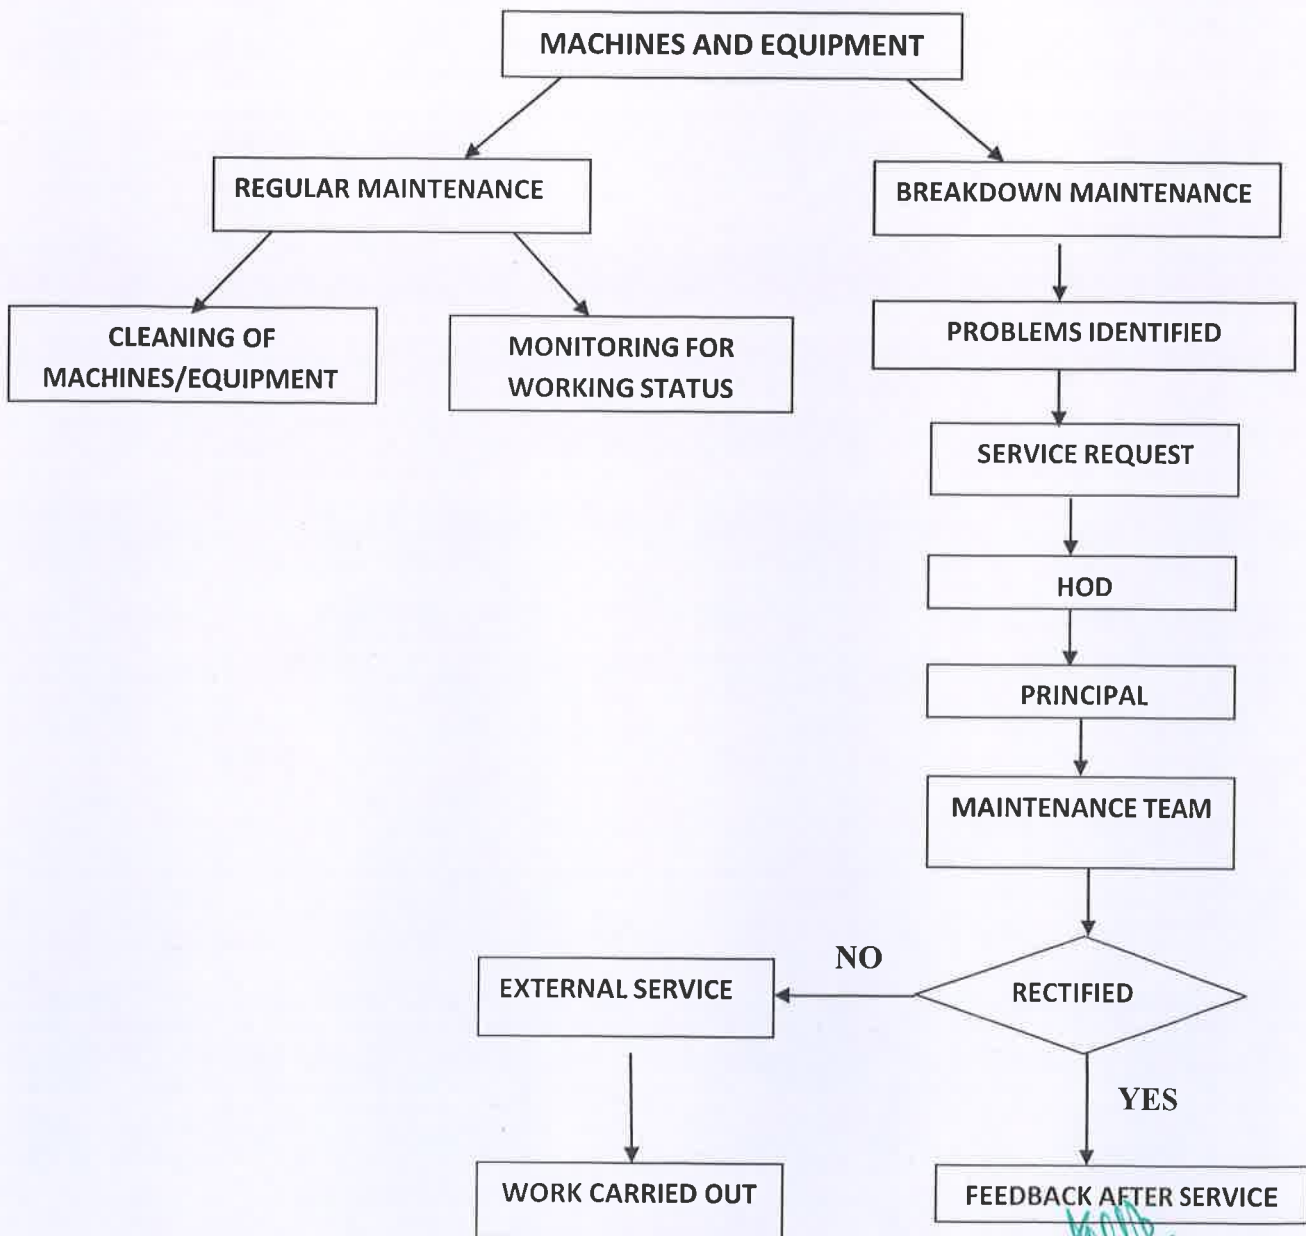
MACHINES AND EQUIPMENT

REGULAR MAINTENANCE

BREAKDOWN MAINTENANCE

CLEANING OF MACHINES/EQUIPMENT

MONITORING FOR WORKING STATUS

PROBLEMS IDENTIFIED

SERVICE REQUEST

HOD

PRINCIPAL

MAINTENANCE TEAM

NO

EXTERNAL SERVICE

RECTIFIED

YES

WORK CARRIED OUT

FEEDBACK AFTER SERVICE

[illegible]